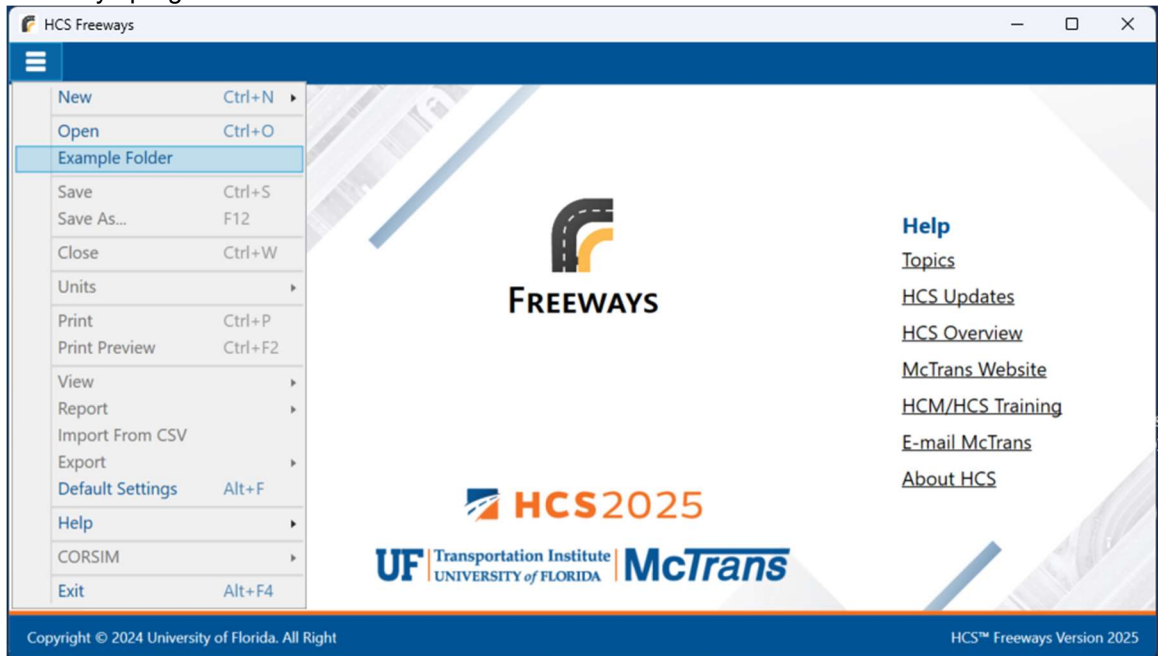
HCS Freeways

New Ctrl+N
Open Ctrl+O
Example Folder
Save Ctrl+S
Save As... F12
Close Ctrl+W
Units
Print Ctrl+P
Print Preview Ctrl+F2
View
Report
Import From CSV
Export
Default Settings Alt+F
Help
CORSIM
Exit Alt+F4

FREEWAYS

Help
Topics
HCS Updates
HCS Overview
McTrans Website
HCM/HCS Training
E-mail McTrans
About HCS

HCS2025

UF Transportation Institute UNIVERSITY of FLORIDA McTrans

Copyright © 2024 University of Florida. All Right

HCS™ Freeways Version 2025